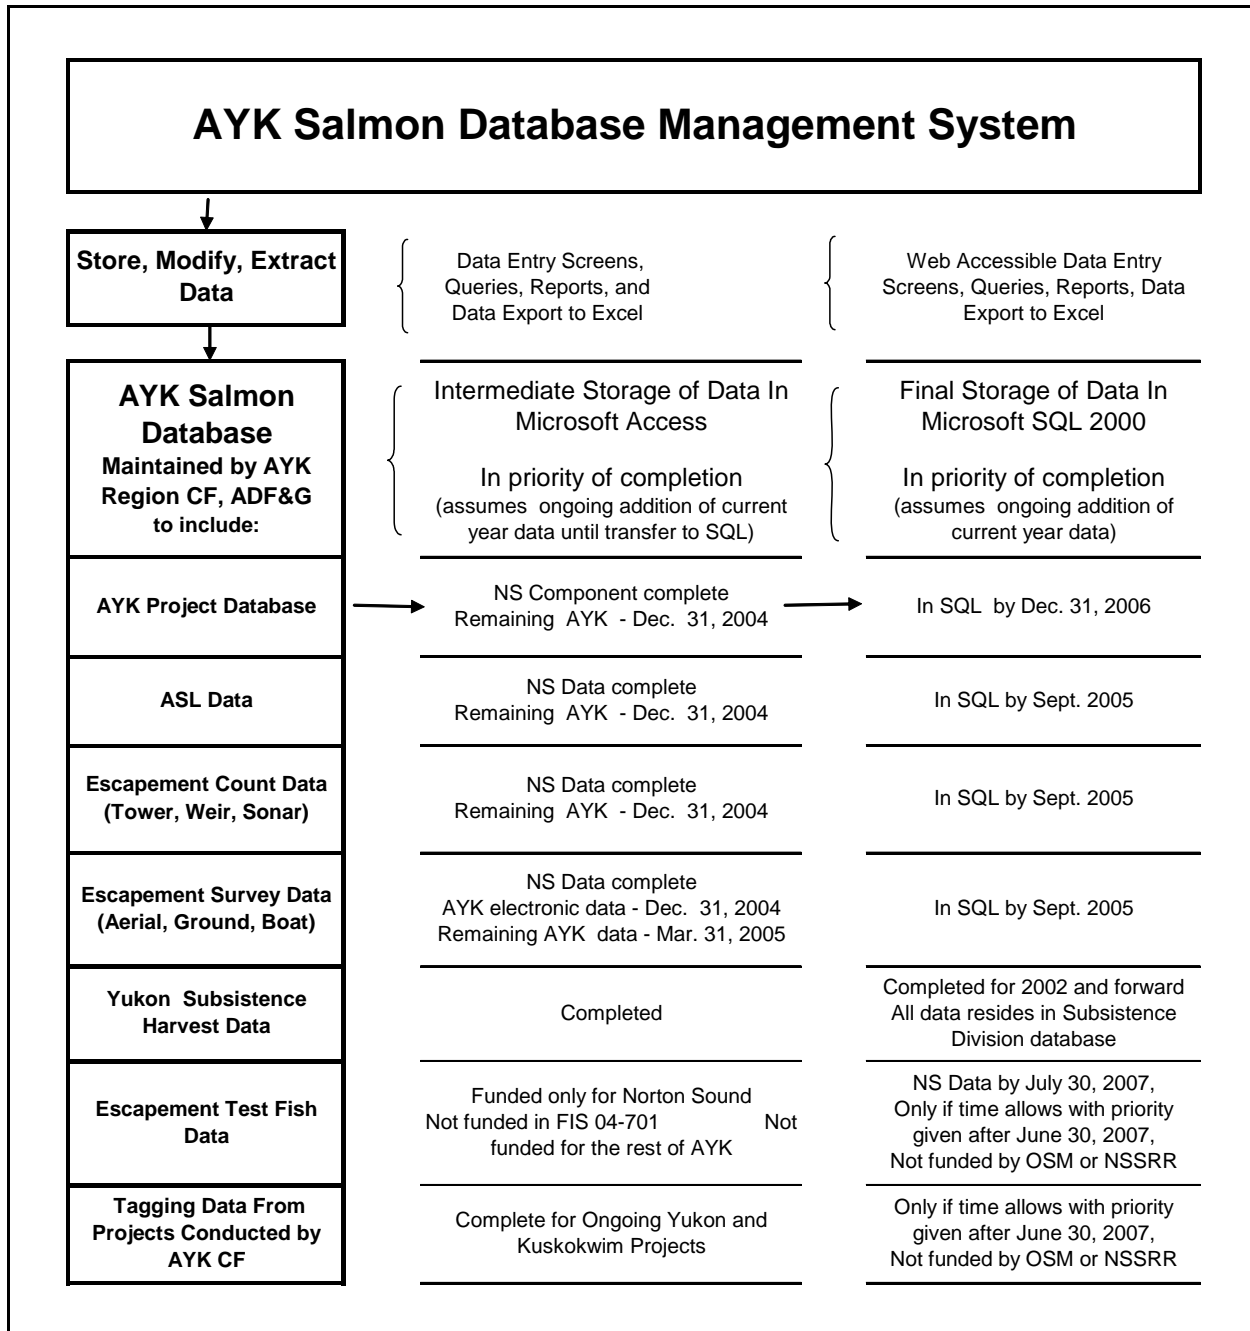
AYK Salmon Database Management System

| | | |
|---|---|---|
| Store, Modify, Extract Data | Data Entry Screens, Queries, Reports, and Data Export to Excel | Web Accessible Data Entry Screens, Queries, Reports, Data Export to Excel |
| AYK Salmon Database Maintained by AYK Region CF, ADF&G to include: | Intermediate Storage of Data In Microsoft Access<br><br>In priority of completion (assumes ongoing addition of current year data until transfer to SQL) | Final Storage of Data In Microsoft SQL 2000<br><br>In priority of completion (assumes ongoing addition of current year data) |
| AYK Project Database | NS Component complete Remaining AYK - Dec. 31, 2004 | In SQL by Dec. 31, 2006 |
| ASL Data | NS Data complete Remaining AYK - Dec. 31, 2004 | In SQL by Sept. 2005 |
| Escapement Count Data (Tower, Weir, Sonar) | NS Data complete Remaining AYK - Dec. 31, 2004 | In SQL by Sept. 2005 |
| Escapement Survey Data (Aerial, Ground, Boat) | NS Data complete AYK electronic data - Dec. 31, 2004 Remaining AYK data - Mar. 31, 2005 | In SQL by Sept. 2005 |
| Yukon Subsistence Harvest Data | Completed | Completed for 2002 and forward All data resides in Subsistence Division database |
| Escapement Test Fish Data | Funded only for Norton Sound Not funded in FIS 04-701 Not funded for the rest of AYK | NS Data by July 30, 2007, Only if time allows with priority given after June 30, 2007, Not funded by OSM or NSSRR |
| Tagging Data From Projects Conducted by AYK CF | Complete for Ongoing Yukon and Kuskokwim Projects | Only if time allows with priority given after June 30, 2007, Not funded by OSM or NSSRR |